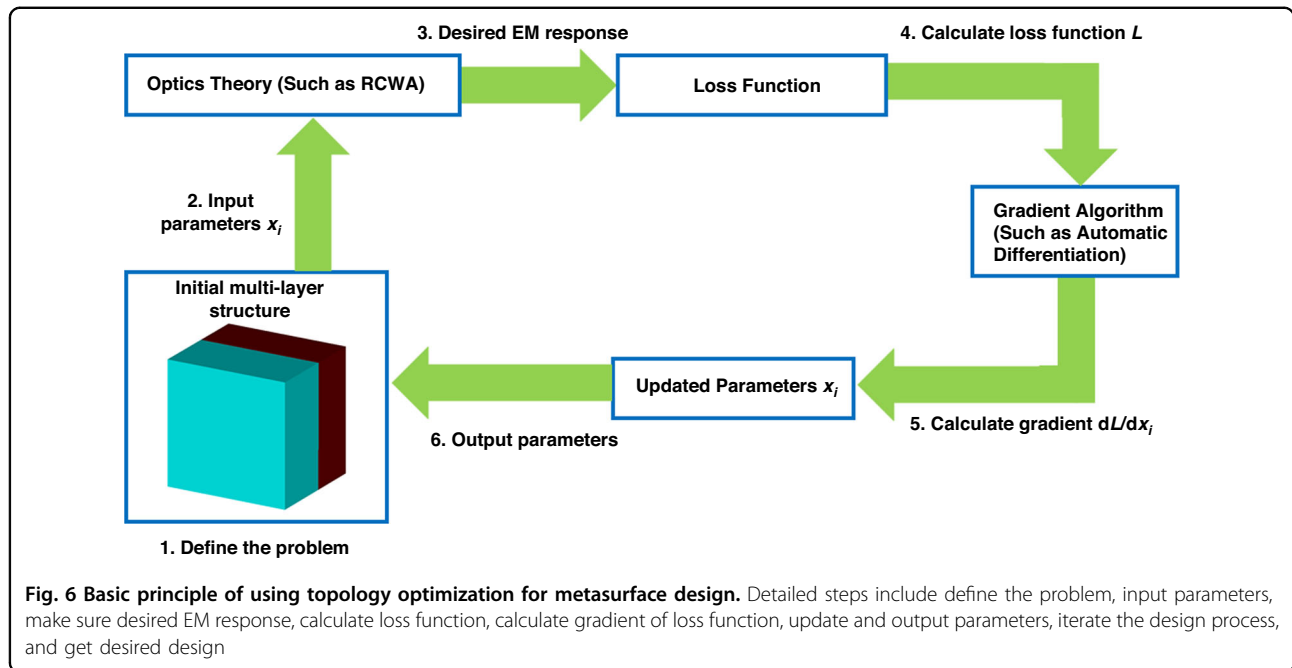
3. Desired EM response

4. Calculate loss function $L$

Optics Theory (Such as RCWA)

Loss Function

2. Input parameters $x_i$

Gradient Algorithm (Such as Automatic Differentiation)

Initial multi-layer structure

Updated Parameters $x_i$

5. Calculate gradient d$L$/d$x_i$

6. Output parameters

1. Define the problem

**Fig. 6 Basic principle of using topology optimization for metasurface design.** Detailed steps include define the problem, input parameters, make sure desired EM response, calculate loss function, calculate gradient of loss function, update and output parameters, iterate the design process, and get desired design